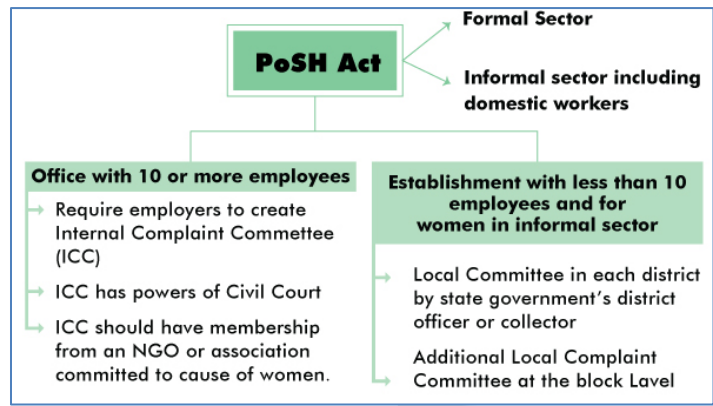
PoSH Act

Formal Sector

Informal sector including domestic workers

Office with 10 or more employees

Require employers to create Internal Complaint Commettee (ICC)

ICC has powers of Civil Court

ICC should have membership from an NGO or association committed to cause of women.

Establishment with less than 10 employees and for women in informal sector

Local Committee in each district by state government's district officer or collector

Additional Local Complaint Committee at the block Lavel